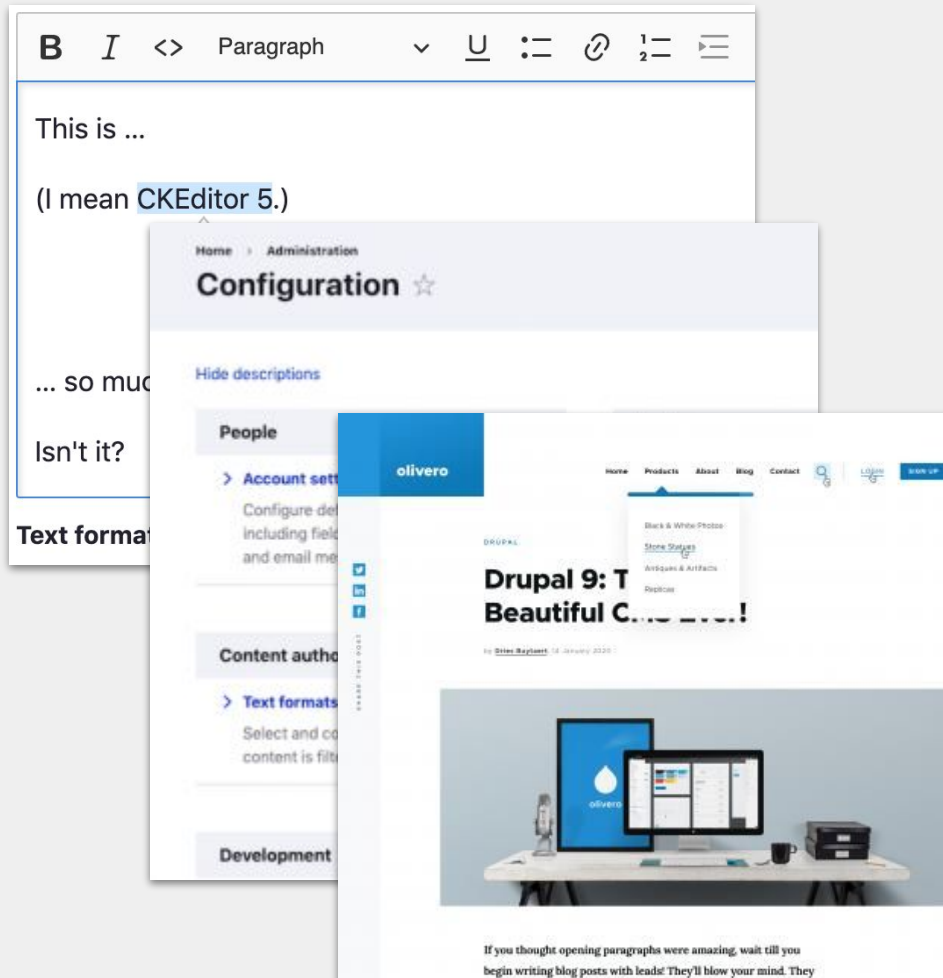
B I <> Paragraph U

This is ...

(I mean CKEditor 5.)

... so muc

Isn't it?

Text format

Home › Administration

Configuration ☆

Hide descriptions

People

> Account sett

Configure det including field and email me

Content autho

> Text formats

Select and co content is filt

Development

olivero

Home Products About Blog Contact Login SIGN UP

Black & White Photos
Stone Statues
Antiques & Artifacts
Replicas

DRUPAL

Drupal 9: T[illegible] Beautiful C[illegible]!

by Dries Buytaert 12 January 2020

SHARE THIS POST

olivero

If you thought opening paragraphs were amazing, wait till you begin writing blog posts with leads! They'll blow your mind. They